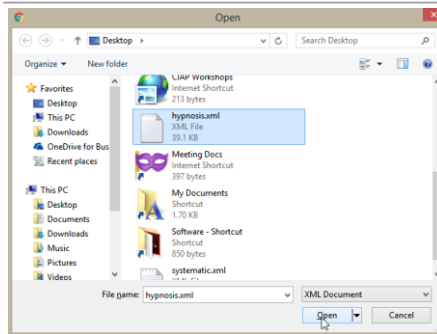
Open

Desktop ›

Search Desktop

Organize ▾ New folder

Favorites
Desktop
This PC
Downloads
OneDrive for Bus
Recent places

This PC
Desktop
Documents
Downloads
Music
Pictures
Videos

CIAP Workshops
Internet Shortcut
213 bytes

hypnosis.xml
XML File
39.1 KB

Meeting Docs
Internet Shortcut
397 bytes

My Documents
Shortcut
1.70 KB

Software - Shortcut
Shortcut
850 bytes

systematic.xml

File name: hypnosis.xml

XML Document

Open

Cancel